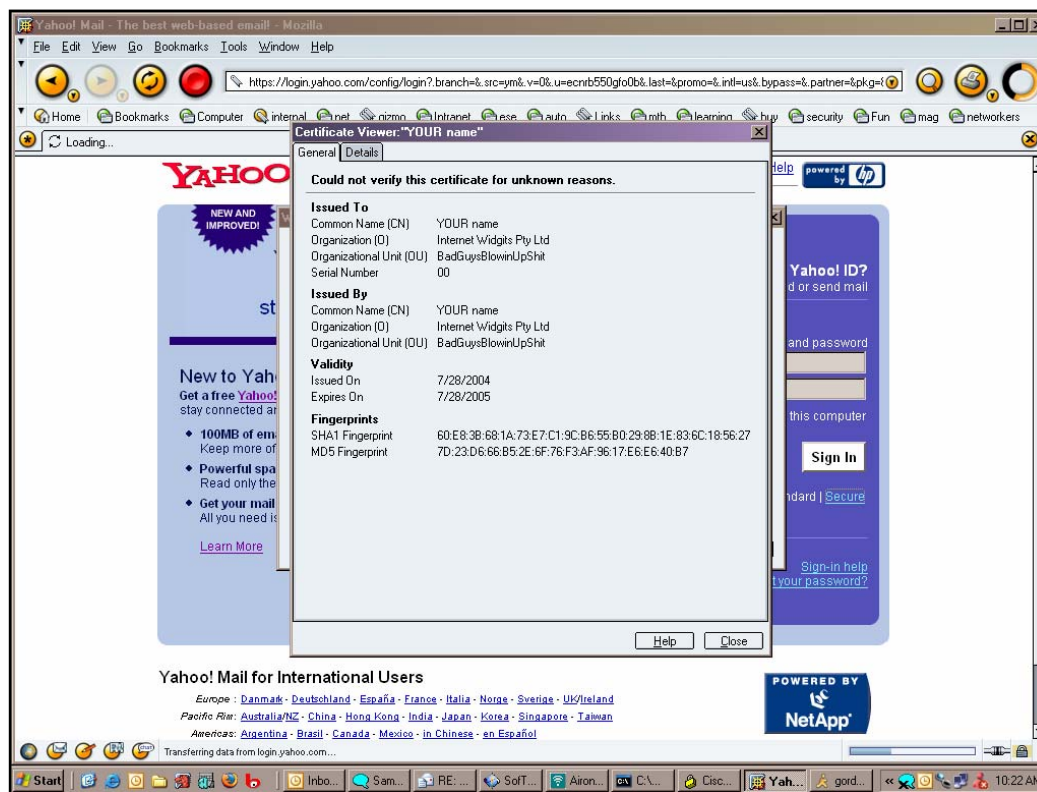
Yahoo! Mail - The best web-based email! - Mozilla

File Edit View Go Bookmarks Tools Window Help

https://login.yahoo.com/config/login?.branch=&.src=ym&.v=0&.u=ecnrb550gfo0b&.last=&promo=&.intl=us&.bypass=&.partner=&pkg=

Home Bookmarks Computer internal net gizmo Intranet ese auto Links mth learning buy security Fun mag networkers

Loading...

YAHOO

NEW AND IMPROVED!

st

New to Yah

Get a free Yahoo!

stay connected a

◆ 100MB of em

Keep more of

◆ Powerful spa

Read only the

◆ Get your mail

All you need i

Learn More

Help

powered by

Yahoo! ID?

d or send mail

and password

this computer

Sign In

ndard | Secure

Sign-in help

t your password?

Certificate Viewer:"YOUR name"

General Details

Could not verify this certificate for unknown reasons.

Issued To

| | |
|---|---|
| Common Name (CN) | YOUR name |
| Organization (O) | Internet Widgits Pty Ltd |
| Organizational Unit (OU) | BadGuysBlowinUpShit |
| Serial Number | 00 |

Issued By

| | |
|---|---|
| Common Name (CN) | YOUR name |
| Organization (O) | Internet Widgits Pty Ltd |
| Organizational Unit (OU) | BadGuysBlowinUpShit |

Validity

| | |
|---|---|
| Issued On | 7/28/2004 |
| Expires On | 7/28/2005 |

Fingerprints

| | |
|---|---|
| SHA1 Fingerprint | 60:E8:3B:68:1A:73:E7:C1:9C:B6:55:B0:29:8B:1E:83:6C:18:56:27 |
| MD5 Fingerprint | 7D:23:D6:66:B5:2E:6F:76:F3:AF:96:17:E6:E6:40:B7 |

Help Close

Yahoo! Mail for International Users

Europe : Danmark - Deutschland - España - France - Italia - Norge - Sverige - UK/Ireland

Pacific Rim: Australia/NZ - China - Hong Kong - India - Japan - Korea - Singapore - Taiwan

Americas: Argentina - Brasil - Canada - Mexico - in Chinese - en Español

POWERED BY NetApp

Transferring data from login.yahoo.com...

Start Inbo... Sam... RE: ... SofT... Airon... C:\... Cisc... Yah... gord... 10:22 AM